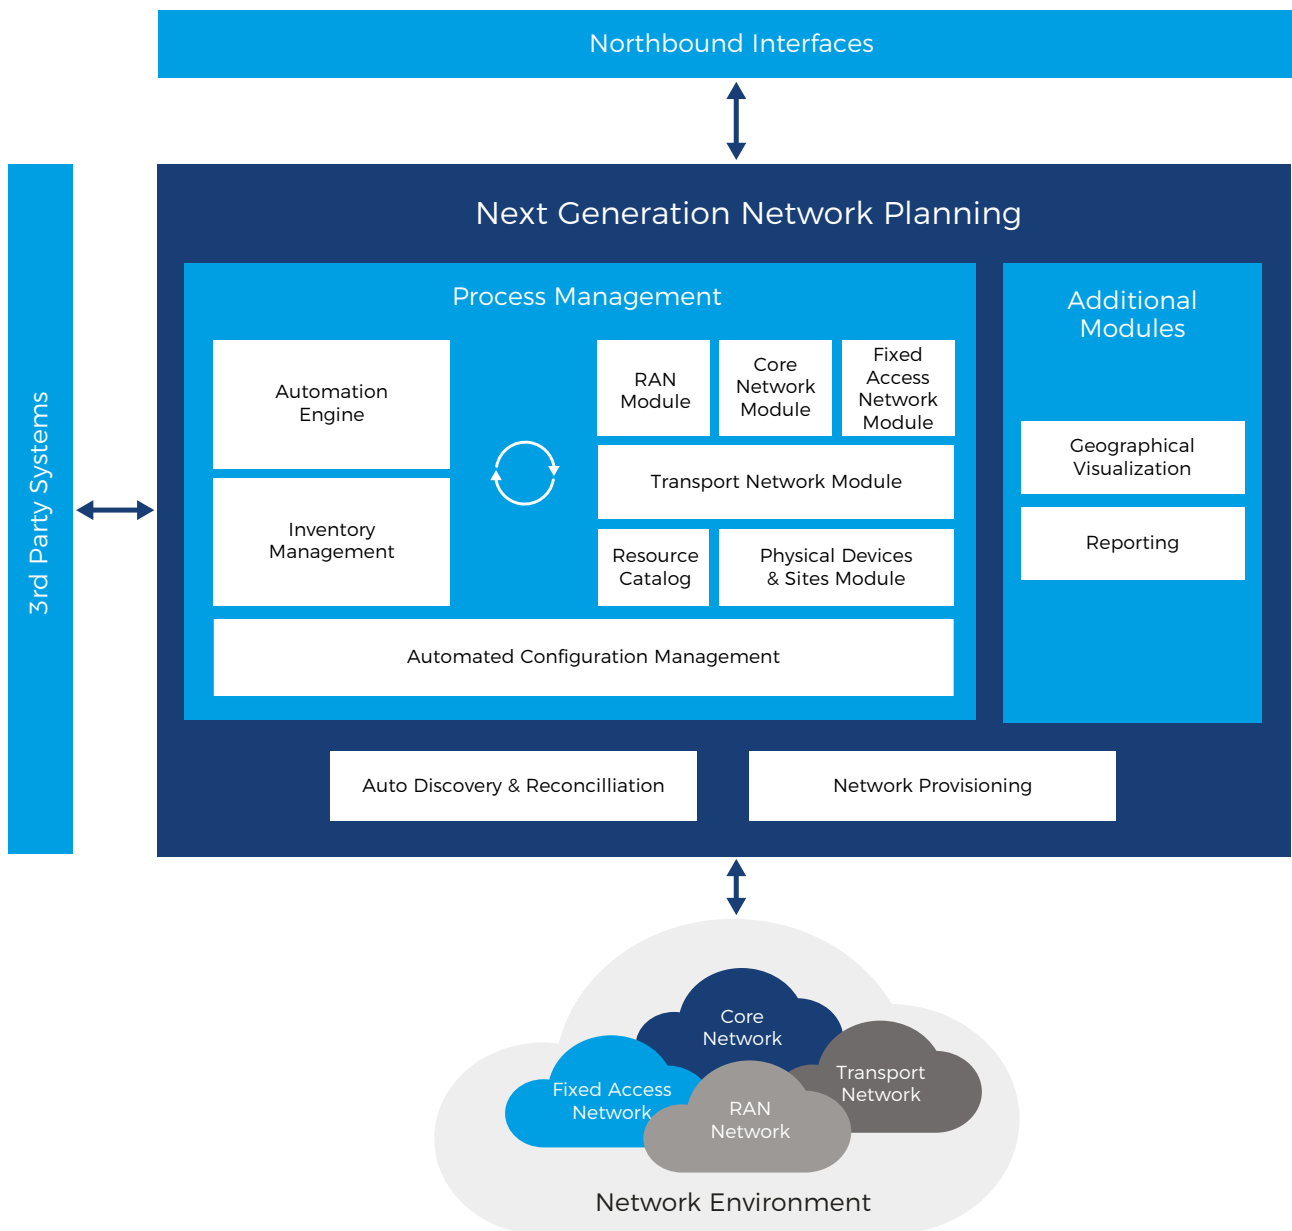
Northbound Interfaces

3rd Party Systems

Next Generation Network Planning

Process Management

Automation Engine

Inventory Management

RAN Module

Core Network Module

Fixed Access Network Module

Transport Network Module

Resource Catalog

Physical Devices & Sites Module

Automated Configuration Management

Additional Modules

Geographical Visualization

Reporting

Auto Discovery & Reconcilliation

Network Provisioning

Core Network

Fixed Access Network

Transport Network

RAN Network

Network Environment